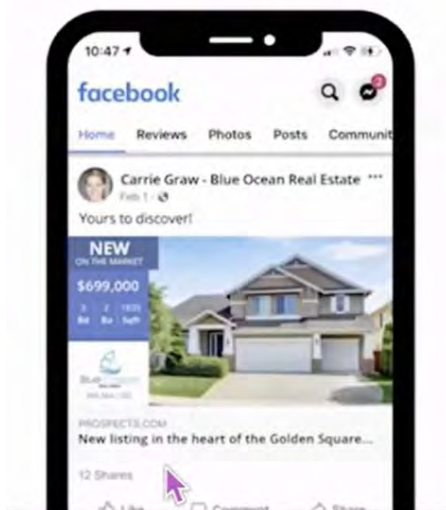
10:47

facebook

2

Home Reviews Photos Posts Communi

Carrie Graw - Blue Ocean Real Estate ···
Feb 1 ·

Yours to discover!

NEW
ON THE MARKET

$699,000

3 Bd | 2 Ba | 1835 Sqft

Blue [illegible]

PROSPECTS.COM
New listing in the heart of the Golden Square...

12 Shares

Like Comment Share